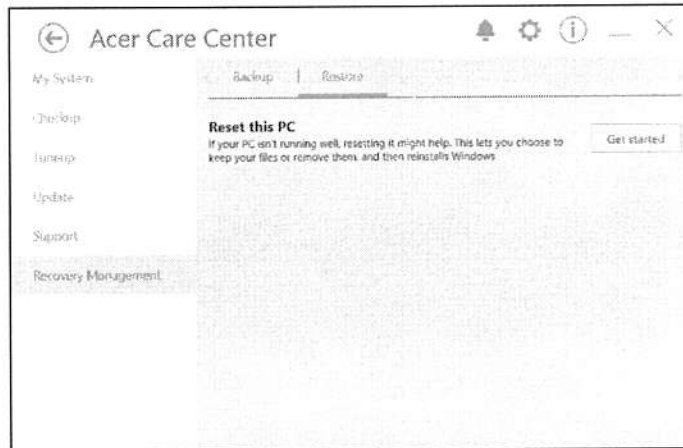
Acer Care Center

My System

Checkup

Tuneup

Update

Support

Recovery Management

Backup | Restore

Reset this PC

If your PC isn't running well, resetting it might help. This lets you choose to keep your files or remove them, and then reinstalls Windows

Get started